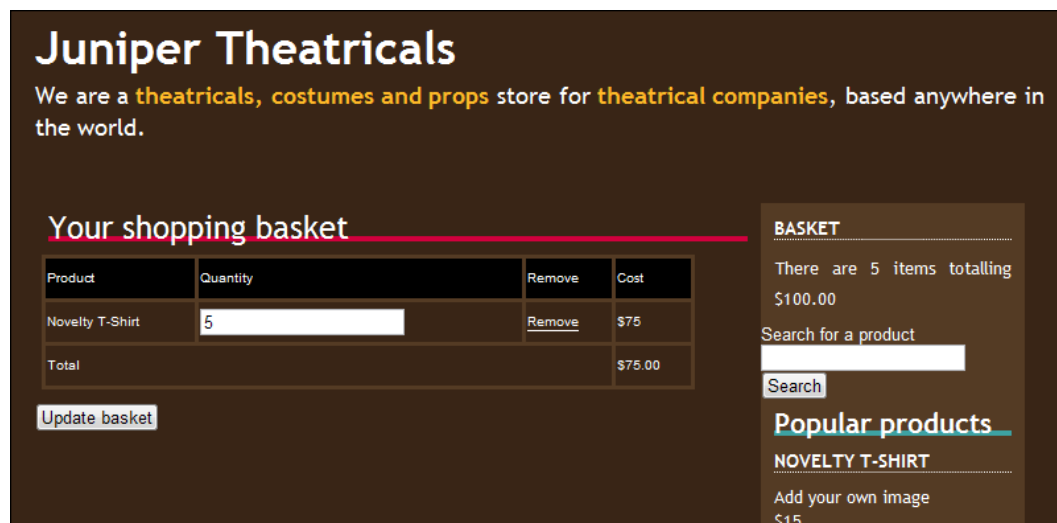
Juniper Theatricals

We are a theatricals, costumes and props store for theatrical companies, based anywhere in the world.

Your shopping basket

| Product | Quantity | Remove | Cost |
|---|---|---|---|
| Novelty T-Shirt | 5 | Remove | $75 |
| Total | | | $75.00 |

Update basket

BASKET

There are 5 items totalling $100.00

Search for a product

Search

Popular products

NOVELTY T-SHIRT

Add your own image

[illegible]